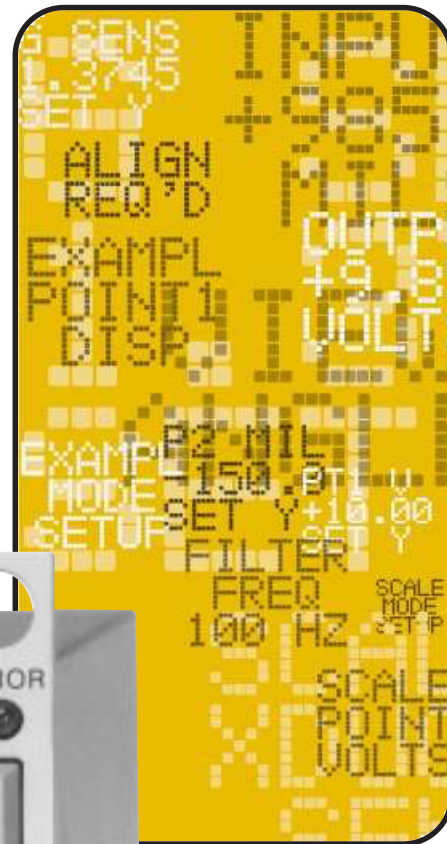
G SENS
1.3745
SET Y

INPU
+985
MTI

ALIGN
REQ'D

OUTP
+9.8
VOLT

EXAMPL
POINT1
DISP

P2 MIL
-150.0
SET Y

EXAMPL
MODE
SETUP

PT1 V
+10.00
SET Y

FILTER
FREQ
100 HZ

SCALE
MODE
SET P

SCALE
POINT
VOLTS

OR